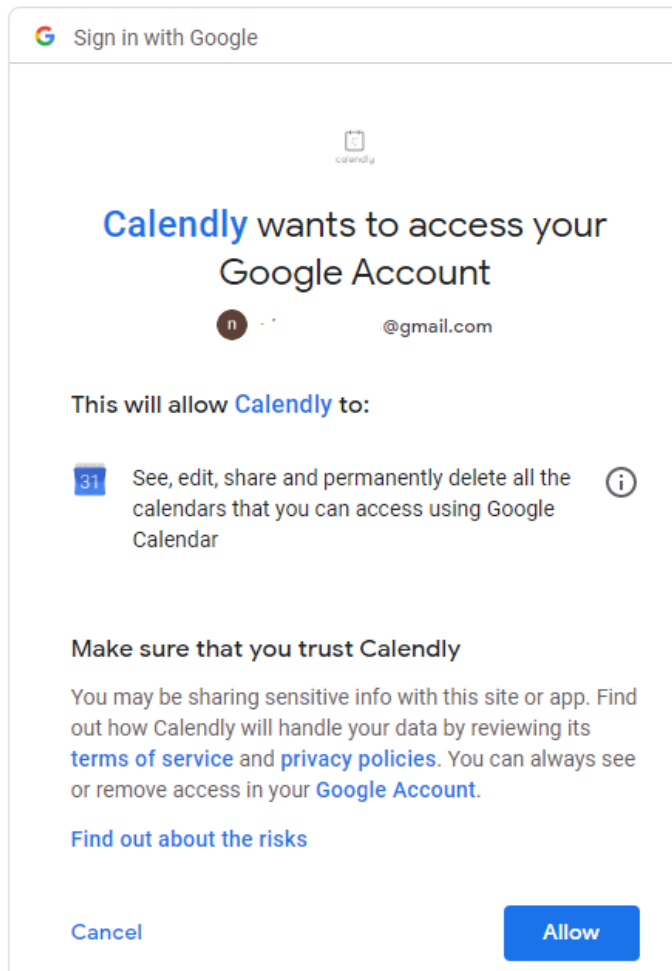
G Sign in with Google

calendly

Calendly wants to access your Google Account

n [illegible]@gmail.com

This will allow Calendly to:

31 See, edit, share and permanently delete all the calendars that you can access using Google Calendar

Make sure that you trust Calendly

You may be sharing sensitive info with this site or app. Find out how Calendly will handle your data by reviewing its terms of service and privacy policies. You can always see or remove access in your Google Account.

Find out about the risks

Cancel

Allow